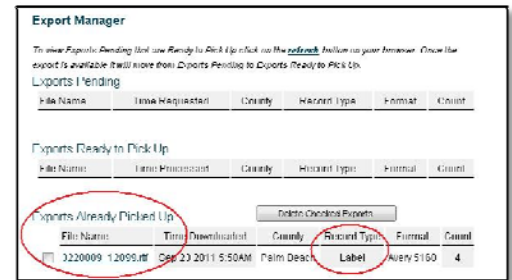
Export Manager

To view Exports Pending that are Ready to Pick Up click on the refresh button on your browser. Once the export is available it will move from Exports Pending to Exports Ready to Pick Up.

Exports Pending

| File Name | Time Requested | County | Record Type | Format | Count |
|---|---|---|---|---|---|

Exports Ready to Pick Up

| File Name | Time Processed | County | Record Type | Format | Count |
|---|---|---|---|---|---|

Exports Already Picked Up

Delete Checked Exports

| | File Name | Time Downloaded | County | Record Type | Format | Count |
|---|---|---|---|---|---|---|
| | 0220009_12099.rtf | Dec 23 2011 5:50AM | Palm Beach | Label | Avery 5160 | 4 |